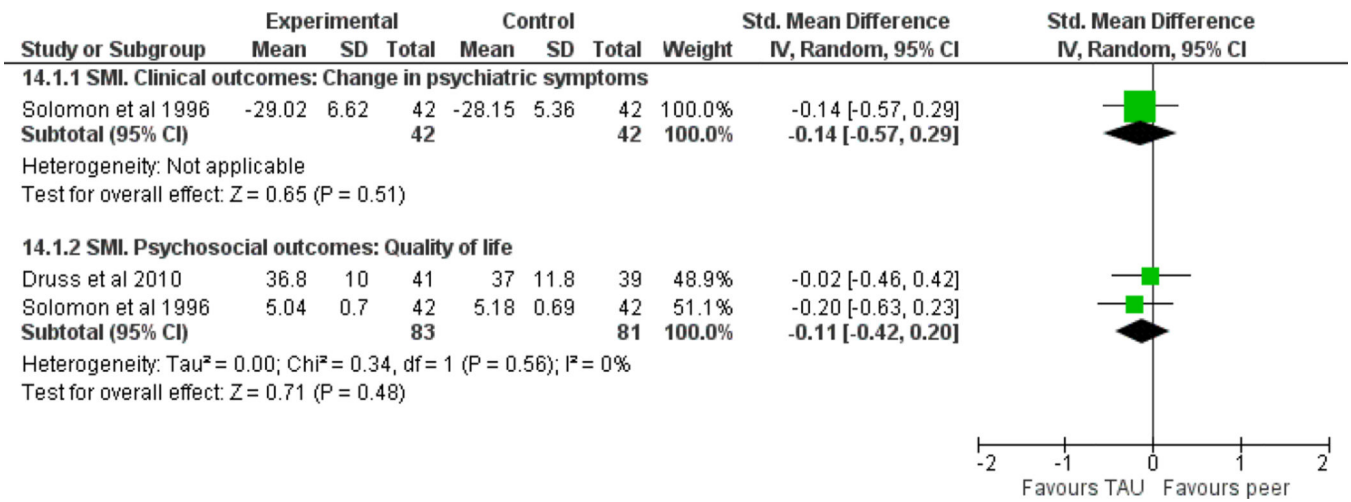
| Study or Subgroup | Experimental Mean | Experimental SD | Experimental Total | Control Mean | Control SD | Control Total | Weight | Std. Mean Difference IV, Random, 95% CI | Std. Mean Difference IV, Random, 95% CI |
|---|---|---|---|---|---|---|---|---|---|
| **14.1.1 SMI. Clinical outcomes: Change in psychiatric symptoms** | | | | | | | | | |
| Solomon et al 1996 | -29.02 | 6.62 | 42 | -28.15 | 5.36 | 42 | 100.0% | -0.14 [-0.57, 0.29] | |
| **Subtotal (95% CI)** | | | **42** | | | **42** | **100.0%** | **-0.14 [-0.57, 0.29]** | |
| Heterogeneity: Not applicable | | | | | | | | | |
| Test for overall effect: Z = 0.65 (P = 0.51) | | | | | | | | | |
| **14.1.2 SMI. Psychosocial outcomes: Quality of life** | | | | | | | | | |
| Druss et al 2010 | 36.8 | 10 | 41 | 37 | 11.8 | 39 | 48.9% | -0.02 [-0.46, 0.42] | |
| Solomon et al 1996 | 5.04 | 0.7 | 42 | 5.18 | 0.69 | 42 | 51.1% | -0.20 [-0.63, 0.23] | |
| **Subtotal (95% CI)** | | | **83** | | | **81** | **100.0%** | **-0.11 [-0.42, 0.20]** | |
| Heterogeneity: Tau² = 0.00; Chi² = 0.34, df = 1 (P = 0.56); I² = 0% | | | | | | | | | |
| Test for overall effect: Z = 0.71 (P = 0.48) | | | | | | | | | |

-2 -1 0 1 2
Favours TAU Favours peer